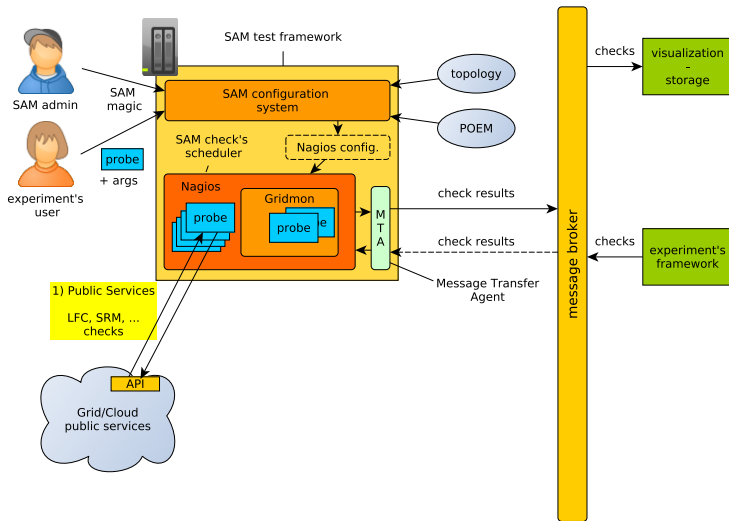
SAM test framework

SAM admin

SAM magic

experiment's user

probe

+ args

SAM configuration system

topology

POEM

SAM check's scheduler

Nagios config.

Nagios

probe

Gridmon

probe

e

M T A

check results

check results

Message Transfer Agent

checks

visualization – storage

checks

experiment's framework

message broker

1) Public Services

LFC, SRM, ... checks

API

Grid/Cloud public services